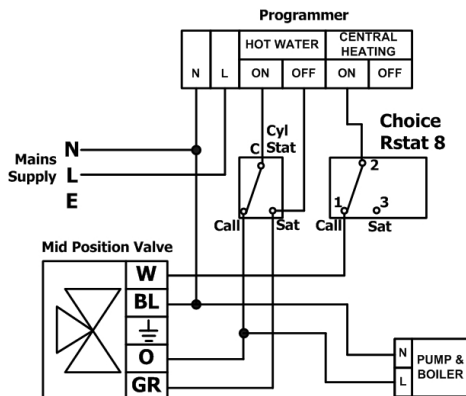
Programmer

| N | L | HOT WATER | | CENTRAL HEATING | |
|---|---|---|---|---|---|
| | | ON | OFF | ON | OFF |

Cyl Stat

C

Call

Sat

Choice Rstat 8

2

1

3

Call

Sat

Mains Supply

N

L

E

Mid Position Valve

W

BL

$\frac{\underline{\perp}}{}$

O

GR

N

L

PUMP & BOILER